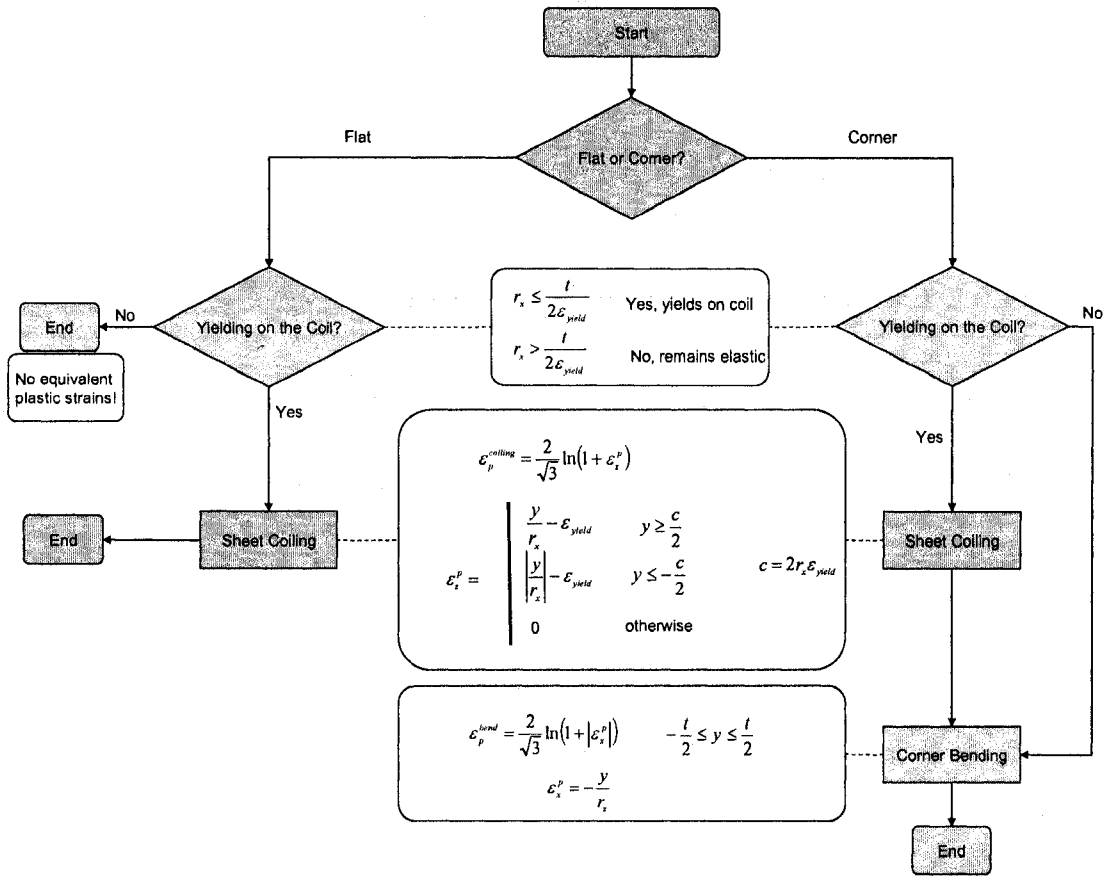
Start

Flat

Corner

Flat or Corner?

No

End

No equivalent plastic strains!

Yielding on the Coil?

$r_x \le \frac{t}{2\varepsilon_{yield}}$ Yes, yields on coil

$r_x > \frac{t}{2\varepsilon_{yield}}$ No, remains elastic

Yielding on the Coil?

No

Yes

Yes

$\varepsilon_p^{coiling} = \frac{2}{\sqrt{3}}\ln(1+\varepsilon_z^p)$

End

Sheet Coiling

$\varepsilon_z^p = \begin{cases} \frac{y}{r_x} - \varepsilon_{yield} & y \ge \frac{c}{2} \\ \left|\frac{y}{r_x}\right| - \varepsilon_{yield} & y \le -\frac{c}{2} \\ 0 & \text{otherwise} \end{cases}$

$c = 2r_x\varepsilon_{yield}$

Sheet Coiling

$\varepsilon_p^{bend} = \frac{2}{\sqrt{3}}\ln\left(1+\left|\varepsilon_x^p\right|\right)$ $-\frac{t}{2} \le y \le \frac{t}{2}$

$\varepsilon_x^p = -\frac{y}{r_s}$

Corner Bending

End